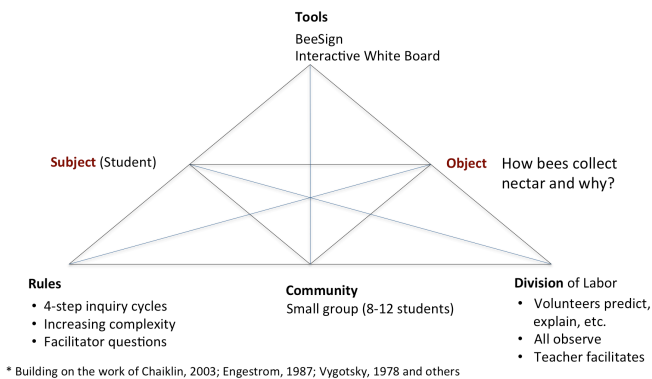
Tools
BeeSign
Interactive White Board

Subject (Student)

Object How bees collect nectar and why?

Rules
• 4-step inquiry cycles
• Increasing complexity
• Facilitator questions

Community
Small group (8-12 students)

Division of Labor
• Volunteers predict, explain, etc.
• All observe
• Teacher facilitates

* Building on the work of Chaiklin, 2003; Engestrom, 1987; Vygotsky, 1978 and others